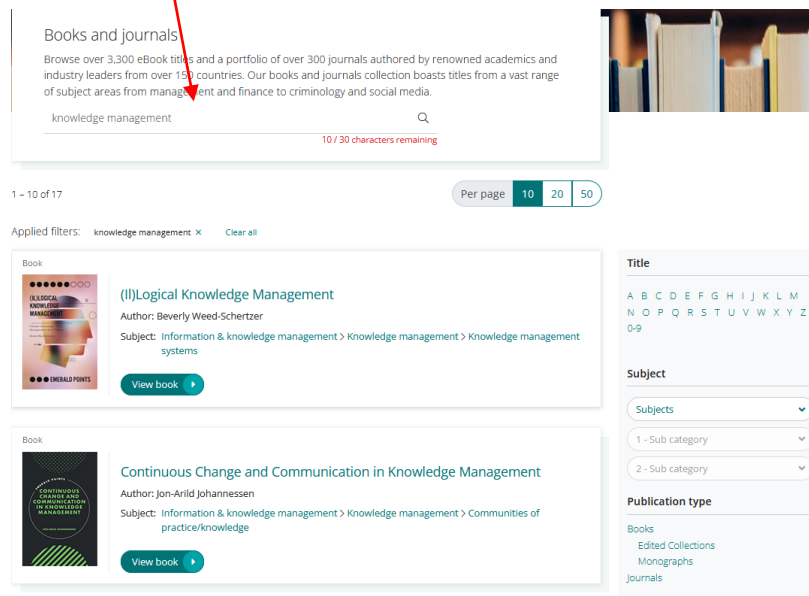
Books and journals

Browse over 3,300 eBook titles and a portfolio of over 300 journals authored by renowned academics and industry leaders from over 15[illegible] countries. Our books and journals collection boasts titles from a vast range of subject areas from manag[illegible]ent and finance to criminology and social media.

knowledge management

10 / 30 characters remaining

1 – 10 of 17

Per page 10 20 50

Applied filters: knowledge management × Clear all

Book

(II)LOGICAL KNOWLEDGE MANAGEMENT

EMERALD POINTS

(Il)Logical Knowledge Management

Author: Beverly Weed-Schertzer

Subject: Information & knowledge management > Knowledge management > Knowledge management systems

View book

Book

EMERALD POINTS

CONTINUOUS CHANGE AND COMMUNICATION IN KNOWLEDGE MANAGEMENT

Continuous Change and Communication in Knowledge Management

Author: Jon-Arild Johannessen

Subject: Information & knowledge management > Knowledge management > Communities of practice/knowledge

View book

Title

A B C D E F G H I J K L M N O P Q R S T U V W X Y Z 0-9

Subject

Subjects

1 - Sub category

2 - Sub category

Publication type

Books

Edited Collections

Monographs

Journals